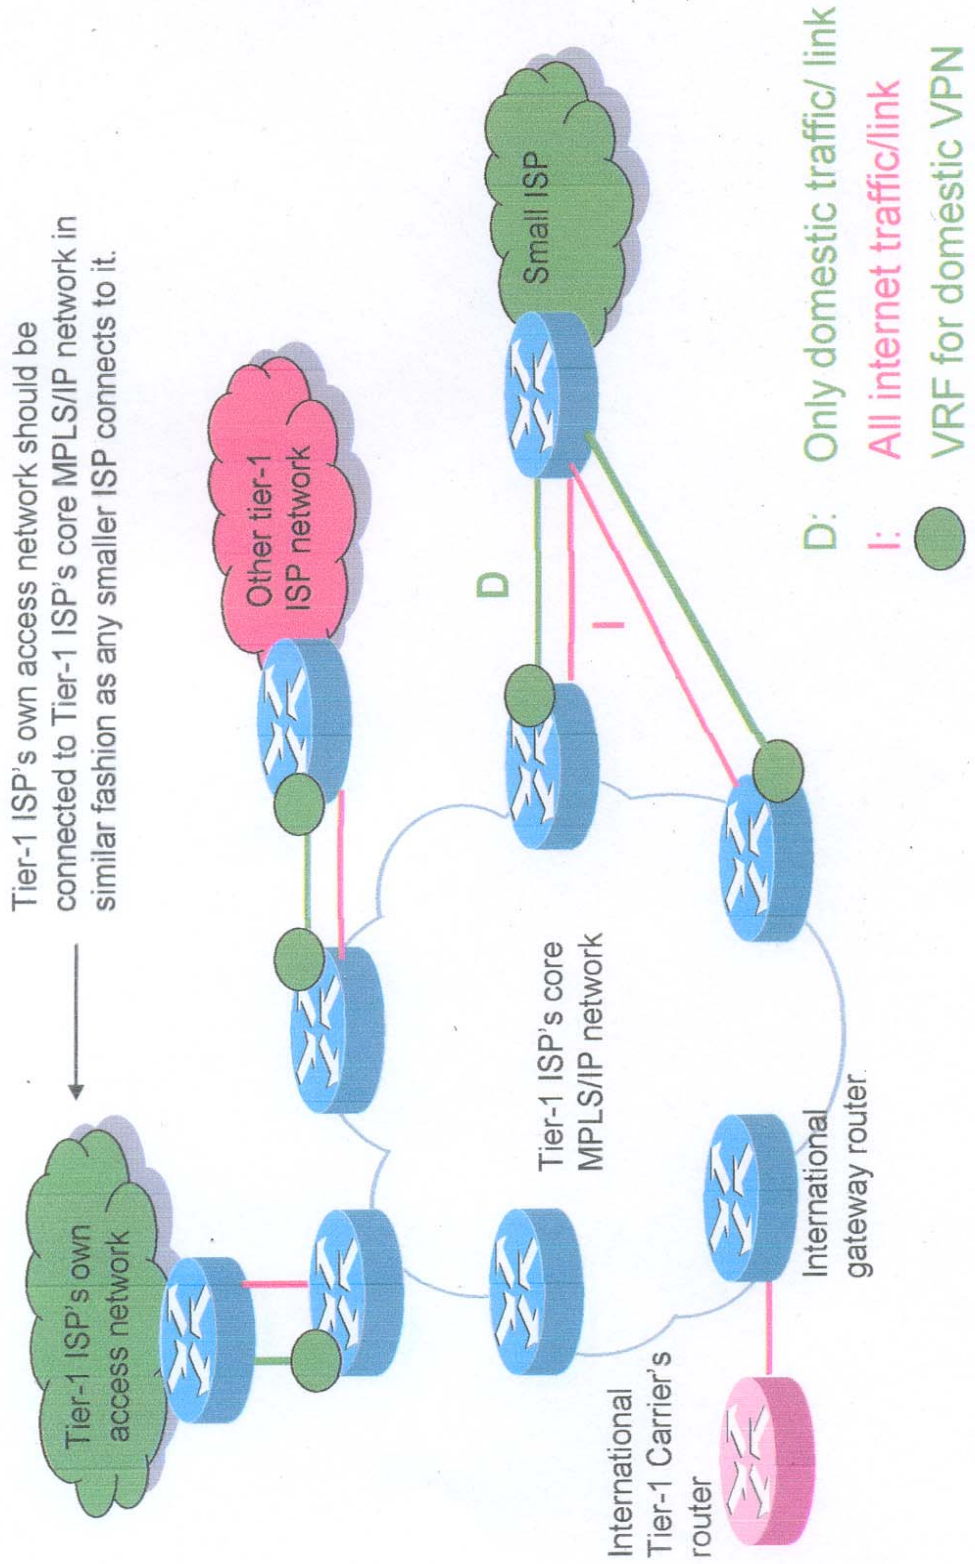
Tier-1 ISP's own access network should be connected to Tier-1 ISP's core MPLS/IP network in similar fashion as any smaller ISP connects to it.

Tier-1 ISP's own access network

Other tier-1 ISP network

Small ISP

D

I

Tier-1 ISP's core MPLS/IP network

International gateway router

International Tier-1 Carrier's router

D: Only domestic traffic/ link

I: All internet traffic/link

VRF for domestic VPN